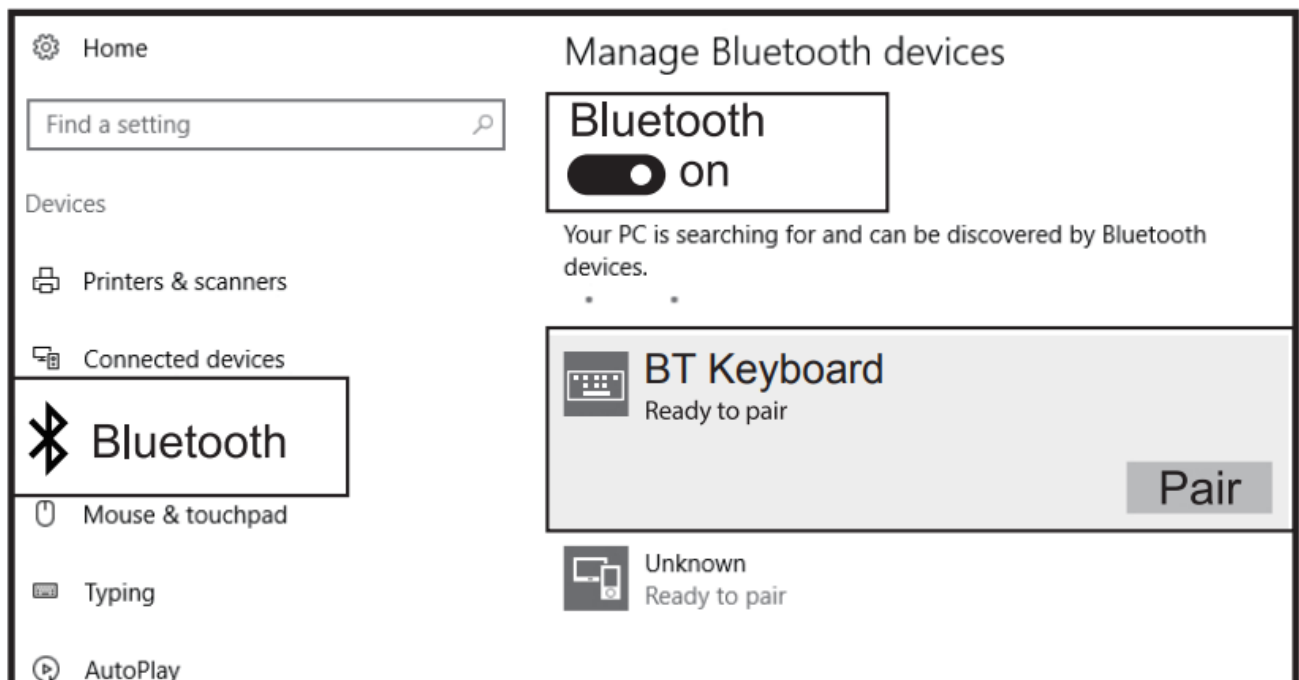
Home

Find a setting

Devices

Printers & scanners

Connected devices

Bluetooth

Mouse & touchpad

Typing

AutoPlay

Manage Bluetooth devices

Bluetooth

on

Your PC is searching for and can be discovered by Bluetooth devices.

BT Keyboard
Ready to pair

Pair

Unknown
Ready to pair